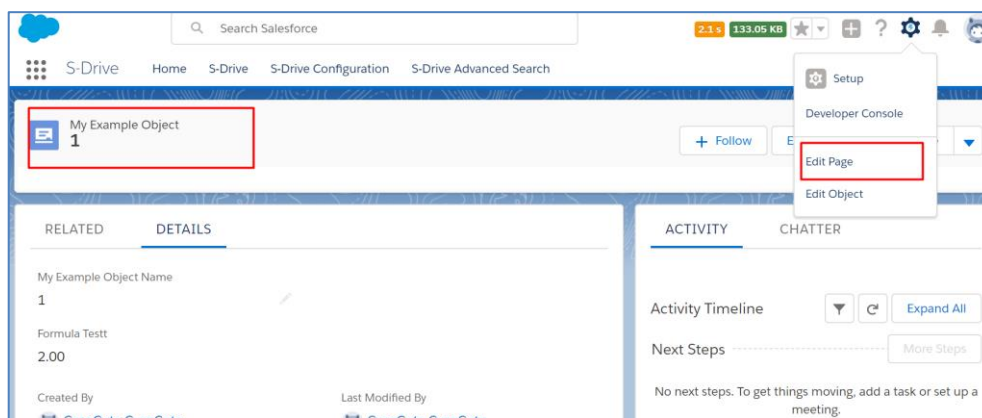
Search Salesforce

2.1 s 133.05 KB

S-Drive Home S-Drive S-Drive Configuration S-Drive Advanced Search

Setup

Developer Console

Edit Page

Edit Object

My Example Object
1

+ Follow

E

RELATED DETAILS

My Example Object Name
1

Formula Testt
2.00

Created By

Last Modified By

ACTIVITY CHATTER

Activity Timeline

Expand All

Next Steps

More Steps

No next steps. To get things moving, add a task or set up a meeting.